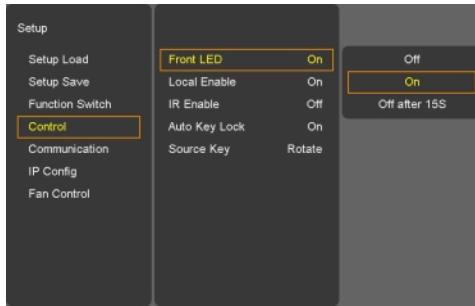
Setup

Setup Load
Setup Save
Function Switch
Control
Communication
IP Config
Fan Control

| | |
|---|---|
| Front LED | On |
| Local Enable | On |
| IR Enable | Off |
| Auto Key Lock | On |
| Source Key | Rotate |

Off
On
Off after 15S